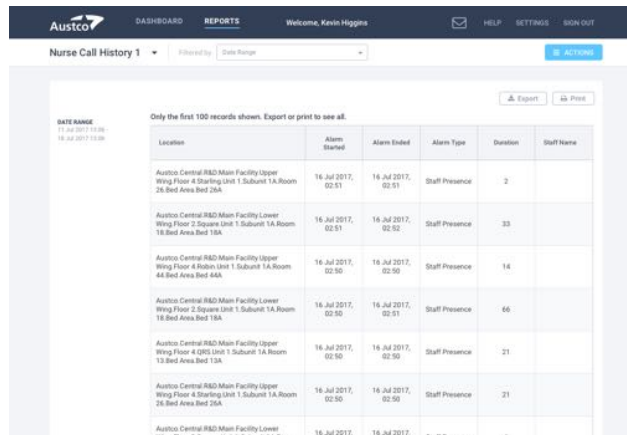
Austco DASHBOARD REPORTS Welcome, Kevin Higgins HELP SETTINGS SIGN OUT

Nurse Call History 1 Filtered by Date Range ACTIONS

Export Print

DATE RANGE
11 Jul 2017 13:06 - 18 Jul 2017 13:06

Only the first 100 records shown. Export or print to see all.

| Location | Alarm Started | Alarm Ended | Alarm Type | Duration | Staff Name |
|---|---|---|---|---|---|
| Austco Central.R&D.Main Facility.Upper Wing.Floor 4.Starling Unit 1.Subunit 1A.Room 26.Bed Area.Bed 26A | 16 Jul 2017, 02:51 | 16 Jul 2017, 02:51 | Staff Presence | 2 | |
| Austco Central.R&D.Main Facility.Lower Wing.Floor 2.Square Unit 1.Subunit 1A.Room 18.Bed Area.Bed 18A | 16 Jul 2017, 02:51 | 16 Jul 2017, 02:52 | Staff Presence | 33 | |
| Austco Central.R&D.Main Facility.Upper Wing.Floor 4.Robin Unit 1.Subunit 1A.Room 44.Bed Area.Bed 44A | 16 Jul 2017, 02:50 | 16 Jul 2017, 02:50 | Staff Presence | 14 | |
| Austco Central.R&D.Main Facility.Lower Wing.Floor 2.Square Unit 1.Subunit 1A.Room 18.Bed Area.Bed 18A | 16 Jul 2017, 02:50 | 16 Jul 2017, 02:51 | Staff Presence | 66 | |
| Austco Central.R&D.Main Facility.Upper Wing.Floor 4.QRS Unit 1.Subunit 1A.Room 13.Bed Area.Bed 13A | 16 Jul 2017, 02:50 | 16 Jul 2017, 02:50 | Staff Presence | 21 | |
| Austco Central.R&D.Main Facility.Upper Wing.Floor 4.Starling Unit 1.Subunit 1A.Room 26.Bed Area.Bed 26A | 16 Jul 2017, 02:50 | 16 Jul 2017, 02:50 | Staff Presence | 21 | |
| Austco Central.R&D.Main Facility.Lower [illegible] | 16 Jul 2017, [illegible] | 16 Jul 2017, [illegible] | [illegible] | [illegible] | |